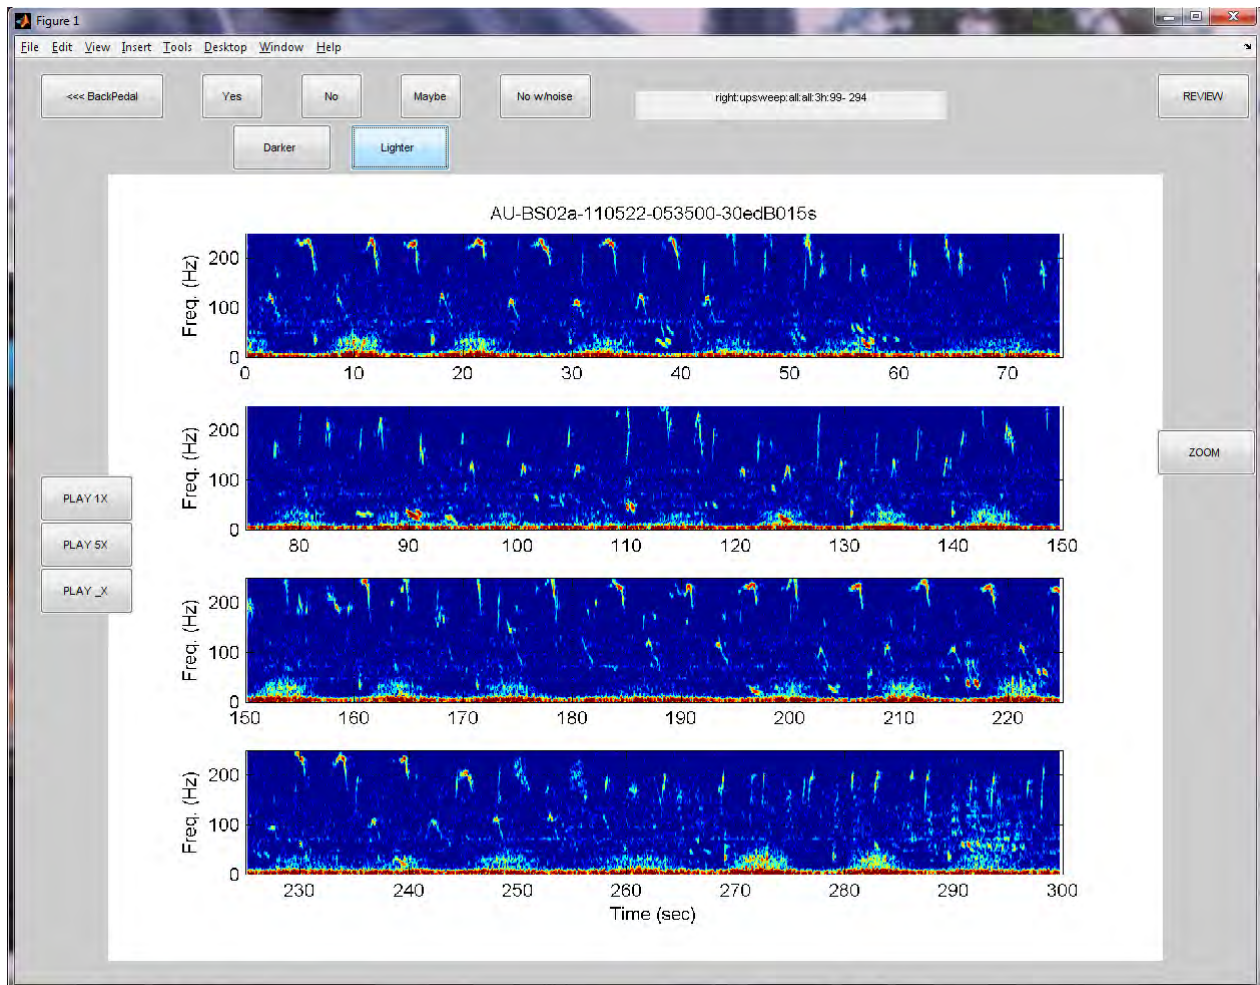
Figure 1

File Edit View Insert Tools Desktop Window Help

<<< BackPedal

Yes

No

Maybe

No w/noise

right:upsweep:all:all:3h:99- 294

REVIEW

Darker

Lighter

AU-BS02a-110522-053500-30edB015s

Freq. (Hz)
200
100
0
0 10 20 30 40 50 60 70

Freq. (Hz)
200
100
0
80 90 100 110 120 130 140 150

ZOOM

PLAY 1X

PLAY 5X

PLAY _X

Freq. (Hz)
200
100
0
150 160 170 180 190 200 210 220

Freq. (Hz)
200
100
0
230 240 250 260 270 280 290 300
Time (sec)